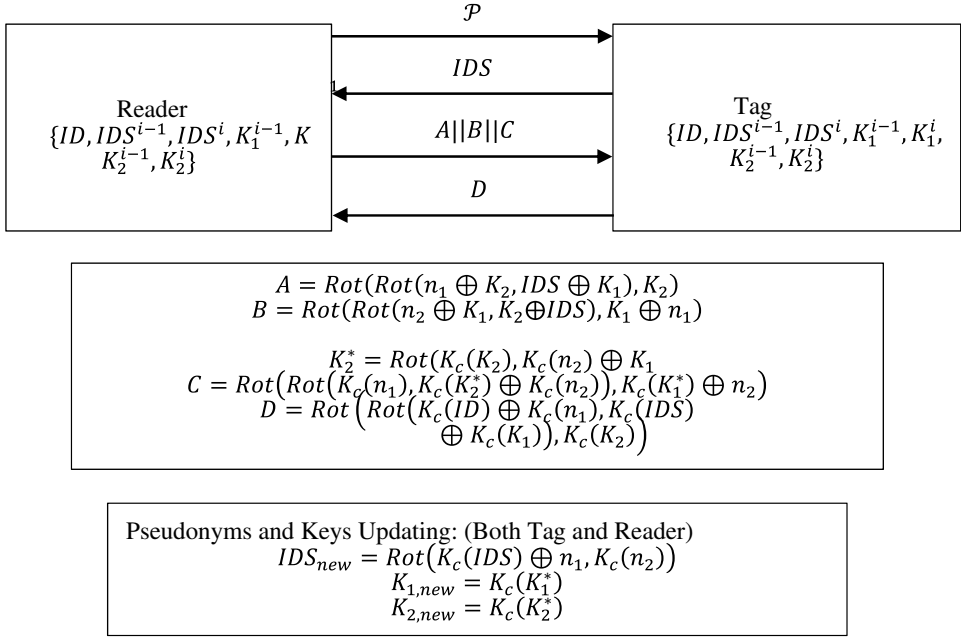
$\mathcal{P}$

$IDS$

Reader
$\{ID, IDS^{i-1}, IDS^{i}, K_1^{i-1}, K$
$K_2^{i-1}, K_2^{i}\}$

$A||B||C$

$D$

Tag
$\{ID, IDS^{i-1}, IDS^{i}, K_1^{i-1}, K_1^{i},$
$K_2^{i-1}, K_2^{i}\}$

$A = Rot(Rot(n_1 \oplus K_2, IDS \oplus K_1), K_2)$
$B = Rot(Rot(n_2 \oplus K_1, K_2 \oplus IDS), K_1 \oplus n_1)$

$K_2^{*} = Rot(K_c(K_2), K_c(n_2) \oplus K_1$
$C = Rot\left(Rot\left(K_c(n_1), K_c(K_2^{*}) \oplus K_c(n_2)\right), K_c(K_1^{*}) \oplus n_2\right)$
$D = Rot\left(Rot\left(K_c(ID) \oplus K_c(n_1), K_c(IDS) \oplus K_c(K_1)\right), K_c(K_2)\right)$

Pseudonyms and Keys Updating: (Both Tag and Reader)
$IDS_{new} = Rot\left(K_c(IDS) \oplus n_1, K_c(n_2)\right)$
$K_{1,new} = K_c(K_1^{*})$
$K_{2,new} = K_c(K_2^{*})$